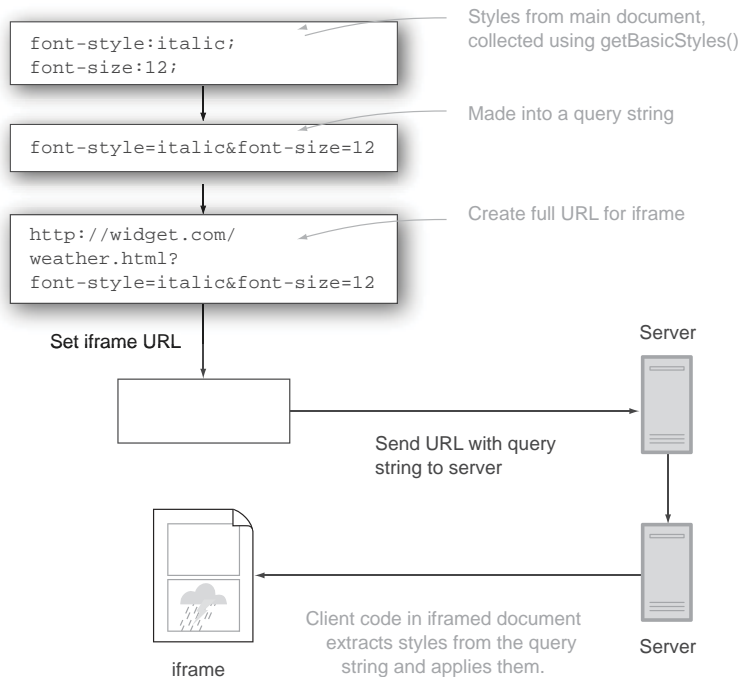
font-style:italic;
font-size:12;

Styles from main document, collected using getBasicStyles()

font-style=italic&font-size=12

Made into a query string

http://widget.com/
weather.html?
font-style=italic&font-size=12

Create full URL for iframe

Set iframe URL

Server

Send URL with query string to server

Server

Client code in iframed document extracts styles from the query string and applies them.

iframe